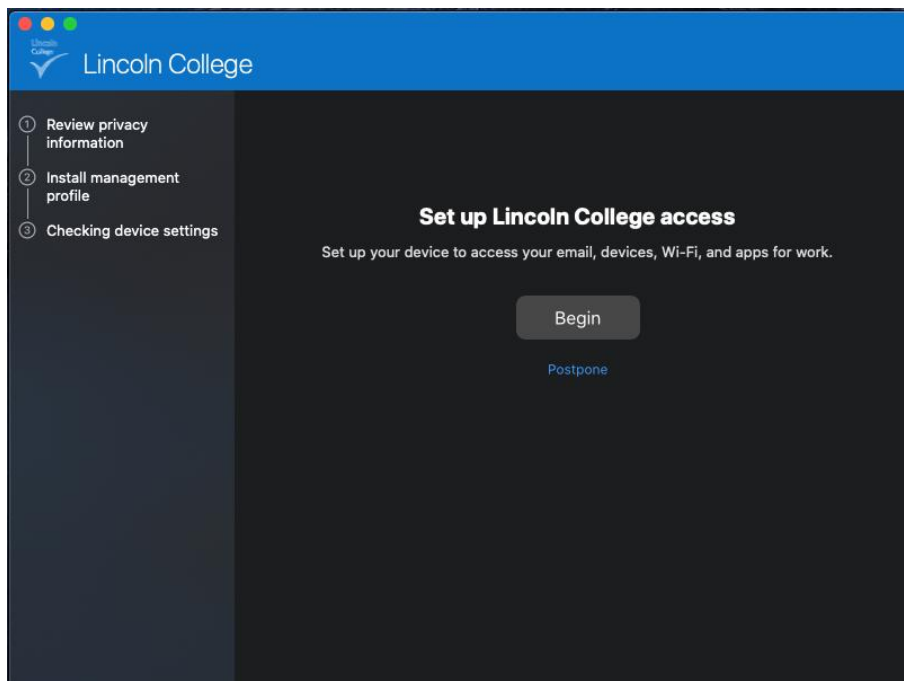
Lincoln College

Lincoln College

① Review privacy information

② Install management profile

③ Checking device settings

Set up Lincoln College access

Set up your device to access your email, devices, Wi-Fi, and apps for work.

Begin

Postpone